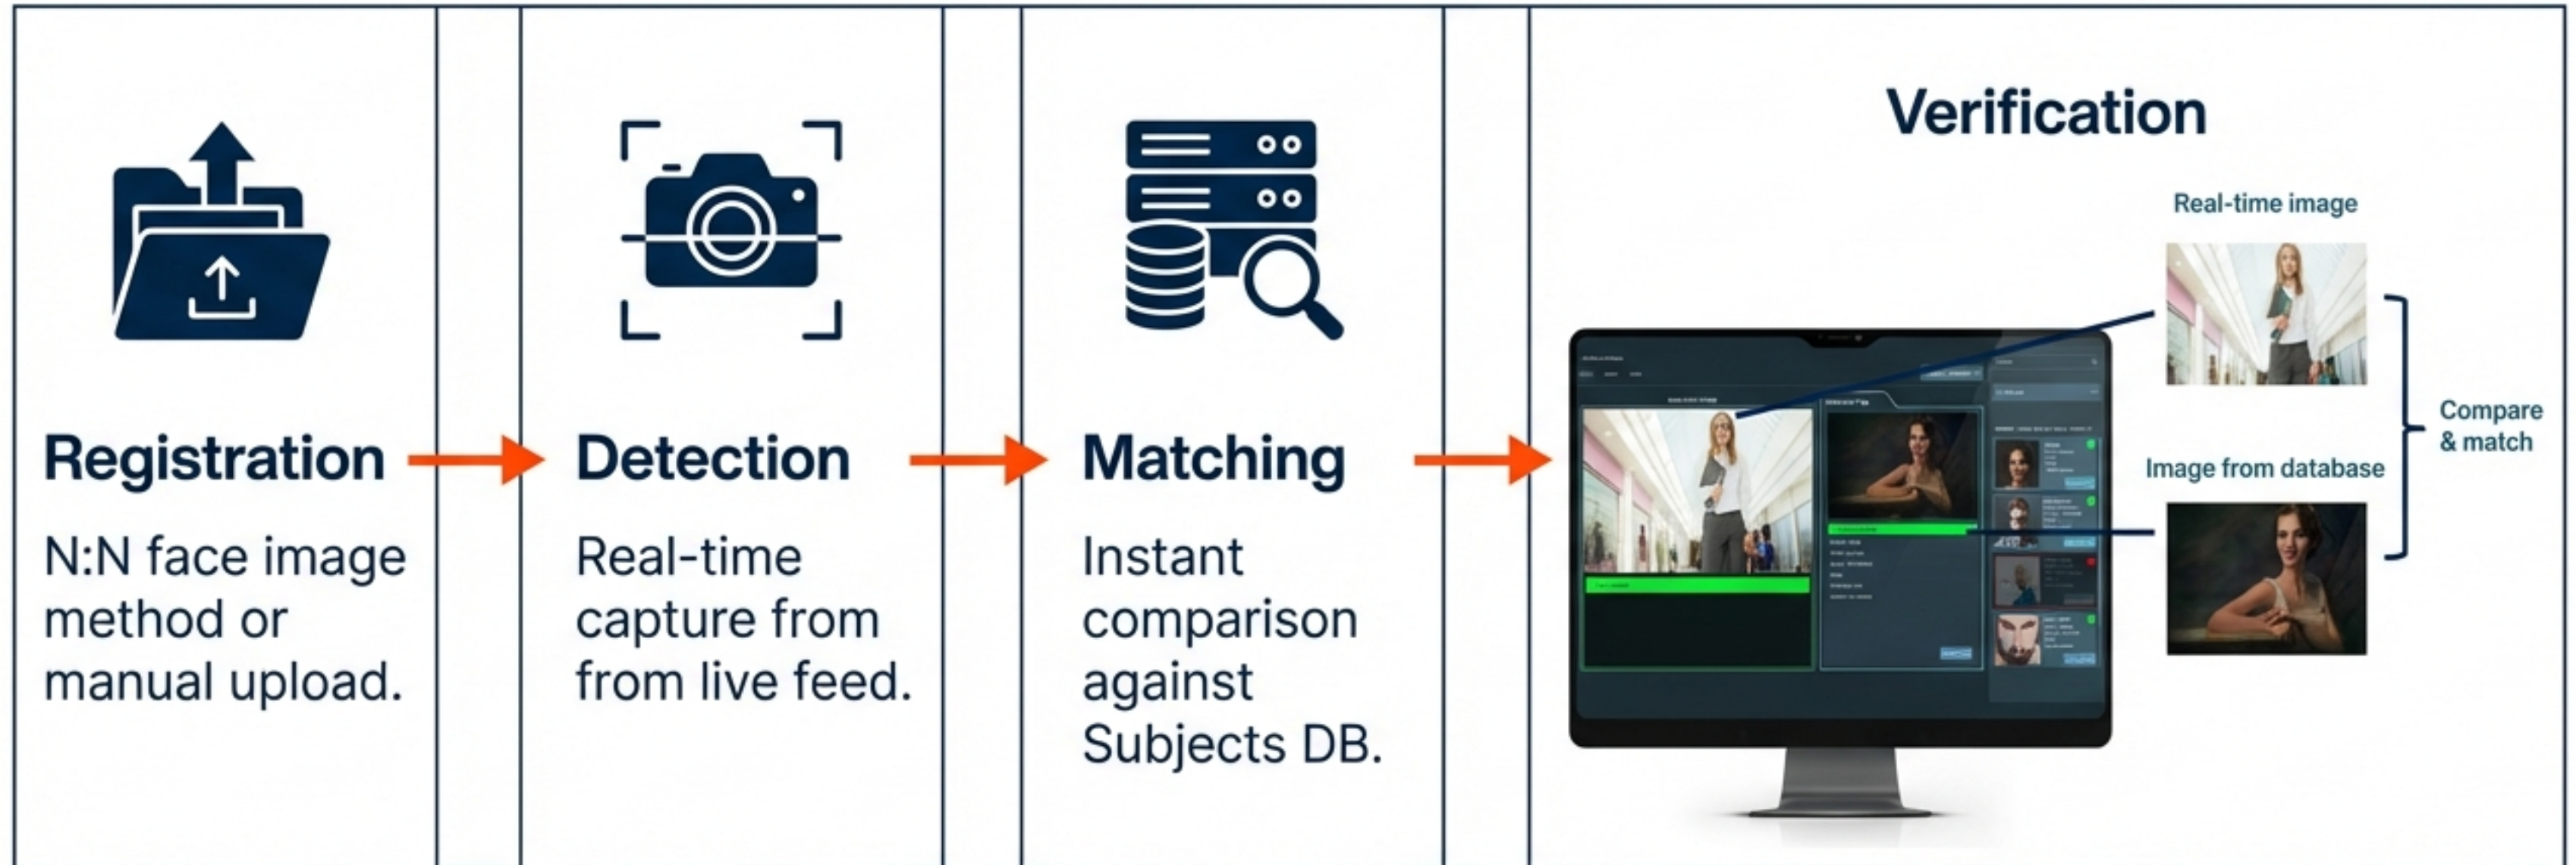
Registration

N:N face image method or manual upload.

Detection

Real-time capture from from live feed.

Matching

Instant comparison against Subjects DB.

Verification

Real-time image

Image from database

Compare & match